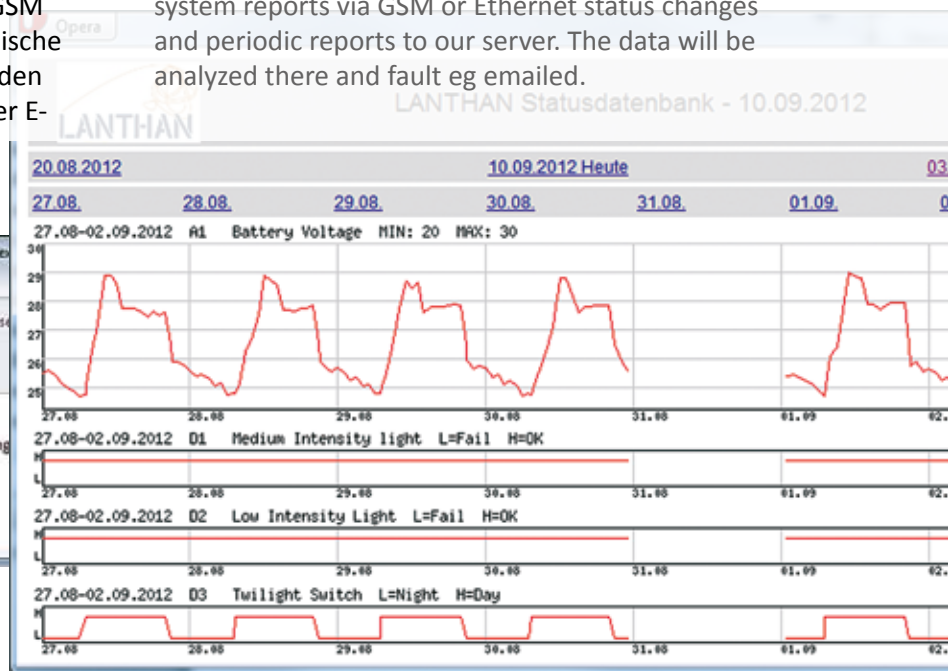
GSM
ische
den
er E-

system reports via GSM or Ethernet status changes and periodic reports to our server. The data will be analyzed there and fault eg emailed.

Opera

LANTHAN

LANTHAN Statusdatenbank - 10.09.2012

20.08.2012 10.09.2012 Heute 03

27.08. 28.08. 29.08. 30.08. 31.08. 01.09. 0

27.08-02.09.2012 A1 Battery Voltage MIN: 20 MAX: 30

30
29
28
27
26
25

27.08 28.08 29.08 30.08 31.08 01.09 02.

27.08-02.09.2012 D1 Medium Intensity light L=Fail H=OK

H
L

27.08 28.08 29.08 30.08 31.08 01.09 02.

27.08-02.09.2012 D2 Low Intensity Light L=Fail H=OK

H
L

27.08 28.08 29.08 30.08 31.08 01.09 02.

27.08-02.09.2012 D3 Twilight Switch L=Night H=Day

H
L

27.08 28.08 29.08 30.08 31.08 01.09 02.